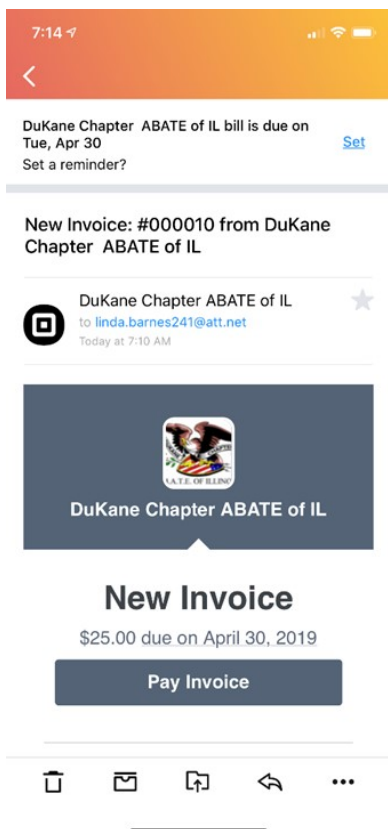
7:14

DuKane Chapter ABATE of IL bill is due on Tue, Apr 30
Set a reminder?
Set

New Invoice: #000010 from DuKane Chapter ABATE of IL

DuKane Chapter ABATE of IL
to linda.barnes241@att.net
Today at 7:10 AM

A.T.E. OF ILLINO

DuKane Chapter ABATE of IL

New Invoice
$25.00 due on April 30, 2019
Pay Invoice